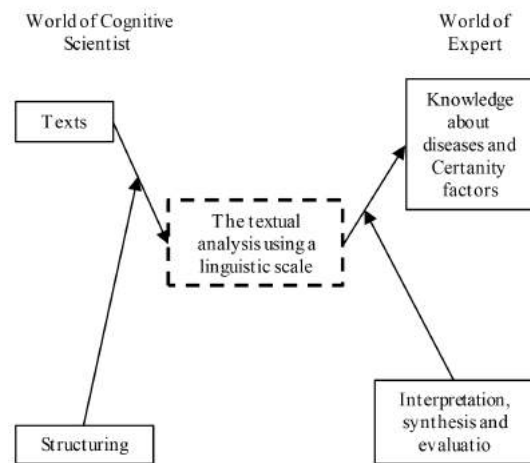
World of Cognitive Scientist

World of Expert

Texts

Knowledge about diseases and Certanity factors

The textual analysis using a linguistic scale

Interpretation, synthesis and evaluatio

Structuring